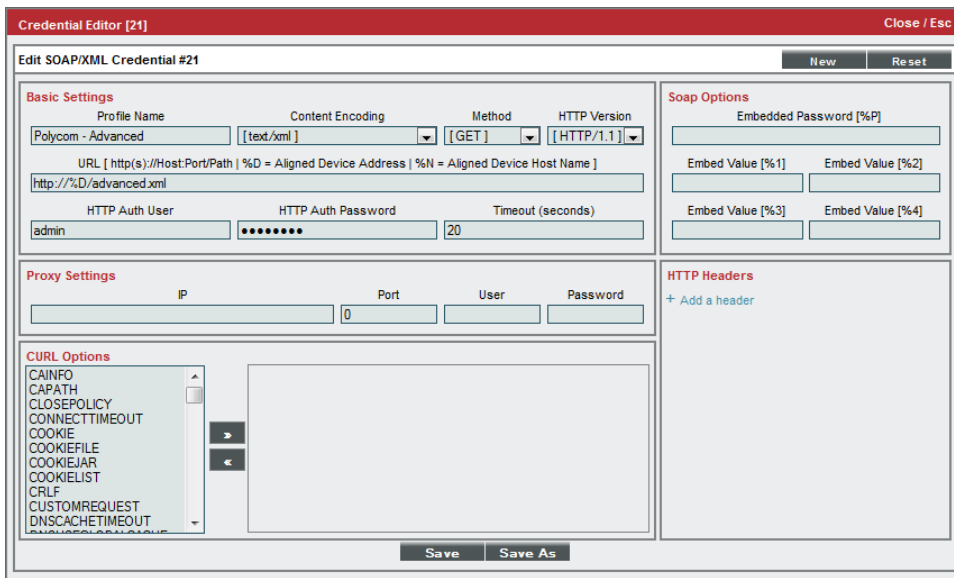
Credential Editor [21]
Close / Esc

Edit SOAP/XML Credential #21
New Reset

Basic Settings
Profile Name
Polycom - Advanced
Content Encoding
[ text/xml ]
Method
[ GET ]
HTTP Version
[ HTTP/1.1 ]
URL [ http(s)://Host:Port/Path | %D = Aligned Device Address | %N = Aligned Device Host Name ]
http://%D/advanced.xml
HTTP Auth User
admin
HTTP Auth Password
••••••••
Timeout (seconds)
20

Soap Options
Embedded Password [%P]
Embed Value [%1]
Embed Value [%2]
Embed Value [%3]
Embed Value [%4]

Proxy Settings
IP
Port
0
User
Password

HTTP Headers
+ Add a header

CURL Options
CAINFO
CAPATH
CLOSEPOLICY
CONNECTTIMEOUT
COOKIE
COOKIEFILE
COOKIEJAR
COOKIELIST
CRLF
CUSTOMREQUEST
DNSCACHETIMEOUT
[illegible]

»
«

Save Save As